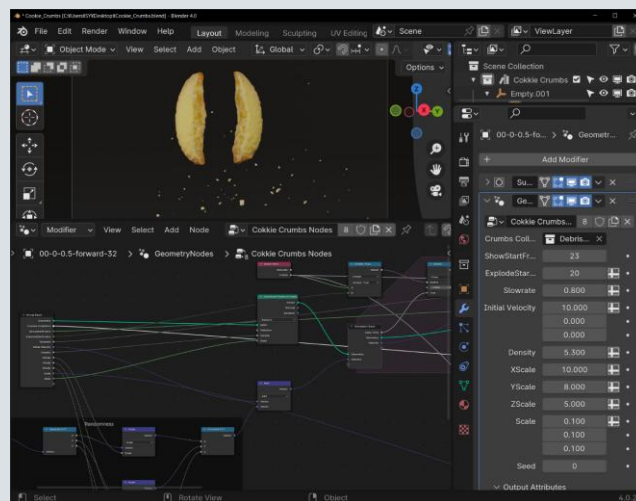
* Cookie_Crumbs [C:\Users\DIY\Desktop\Cookie_Crumbs.blend] - Blender 4.0

File Edit Render Window Help Layout Modeling Sculpting UV Editing Scene ViewLayer

Object Mode View Select Add Object Global Options

Scene Collection
Cokkie Crumbs
Empty.001

00-0-0.5-fo... > Geometr...

Add Modifier

Su...
Ge...

Cokkie Crumbs... 8

Crumbs Coll... Debris...
ShowStartFr... 23
ExplodeStar... 20
Slowrate 0.800
Initial Velocity 10.000
0.000
0.000
Density 5.300
XScale 10.000
YScale 8.000
ZScale 5.000
Scale 0.100
0.100
0.100
Seed 0

Output Attributes

Modifier View Select Add Node Cokkie Crumbs Nodes 8

00-0-0.5-forward-32 > GeometryNodes > Cokkie Crumbs Nodes

Randomness

Select Rotate View Object 4.0